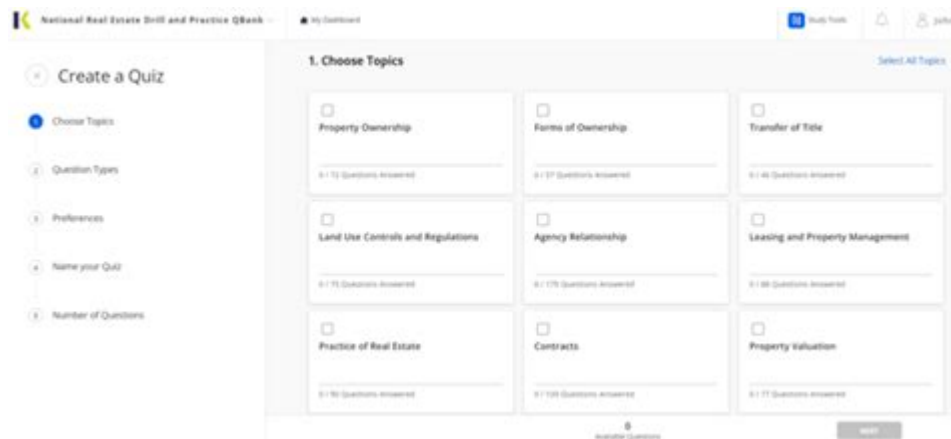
K National Real Estate Drill and Practice QBank

My Dashboard

Study Tools

John

Create a Quiz

1 Choose Topics

2 Question Types

3 Preferences

4 Name your Quiz

5 Number of Questions

1. Choose Topics

Select All Topics

Property Ownership

0 / 72 Questions Answered

Forms of Ownership

0 / 57 Questions Answered

Transfer of Title

0 / 46 Questions Answered

Land Use Controls and Regulations

0 / 75 Questions Answered

Agency Relationship

0 / 175 Questions Answered

Leasing and Property Management

0 / 88 Questions Answered

Practice of Real Estate

0 / 90 Questions Answered

Contracts

0 / 159 Questions Answered

Property Valuation

0 / 77 Questions Answered

0
Available Questions

NEXT